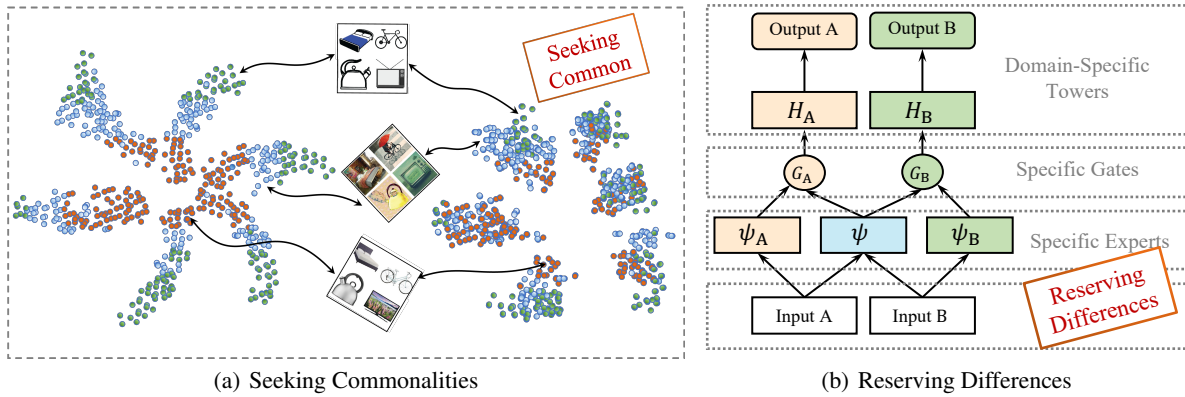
Seeking Common

Output A

Output B

Domain-Specific Towers

$H_{\text{A}}$

$H_{\text{B}}$

Specific Gates

$G_{\text{A}}$

$G_{\text{B}}$

$\psi_{\text{A}}$

$\psi$

$\psi_{\text{B}}$

Specific Experts

Reserving Differences

Input A

Input B

(a) Seeking Commonalities

(b) Reserving Differences